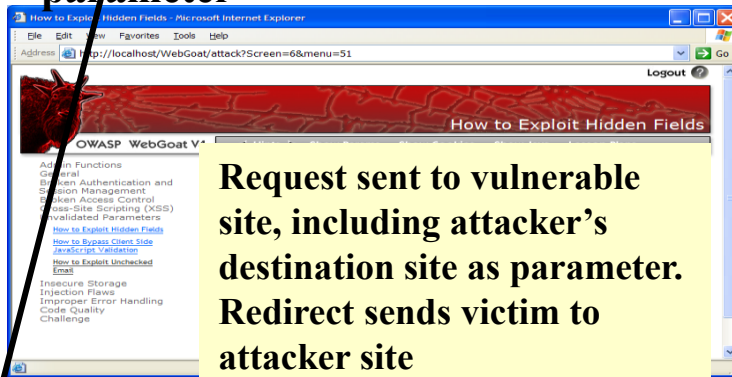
parameter

How to Exploit Hidden Fields - Microsoft Internet Explorer

File Edit View Favorites Tools Help

Address http://localhost/WebGoat/attack?Screen=6&menu=51

Go

Logout

How to Exploit Hidden Fields

OWASP WebGoat V

Admin Functions
General
Broken Authentication and Session Management
Broken Access Control
Cross-Site Scripting (XSS)
Unvalidated Parameters
How to Exploit Hidden Fields
How to Bypass Client Side JavaScript Validation
How to Exploit Unchecked Email
Insecure Storage
Injection Flaws
Improper Error Handling
Code Quality
Challenge

Request sent to vulnerable site, including attacker's destination site as parameter. Redirect sends victim to attacker site